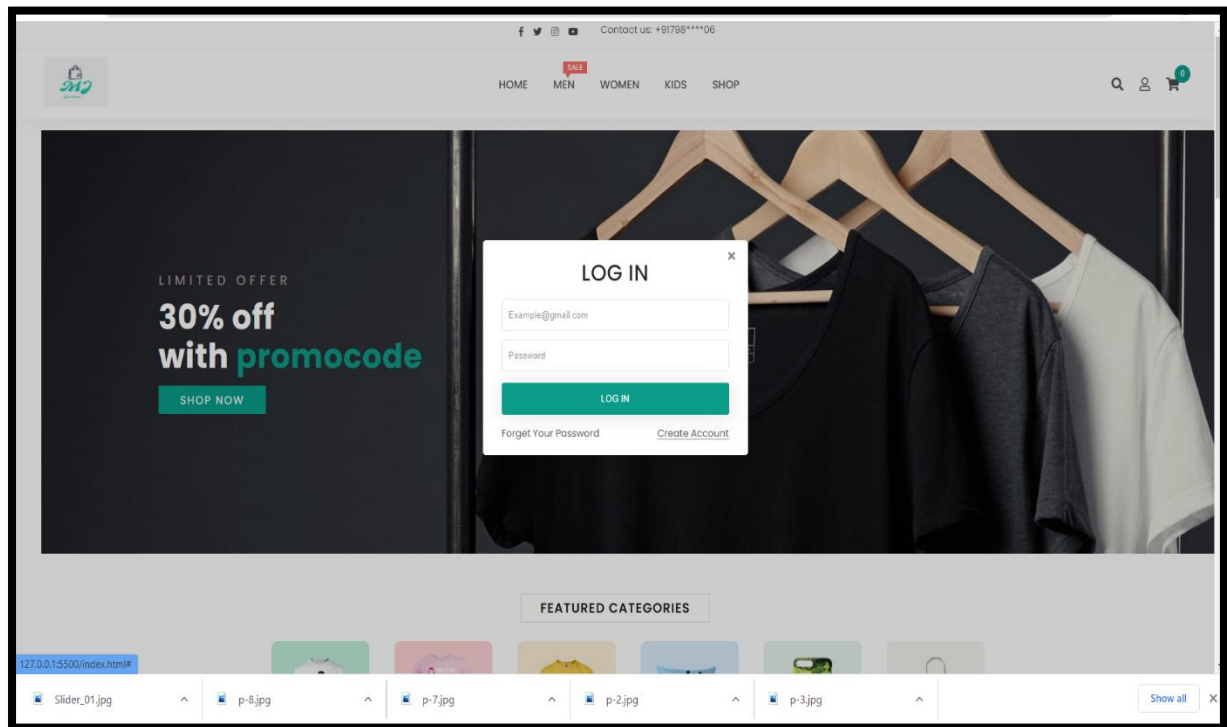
Contact us: +91798****06

MJ

SALE
HOME MEN WOMEN KIDS SHOP

0

LIMITED OFFER
30% off
with promocode
SHOP NOW

×
LOG IN
Exemple@gmail.com
Password
LOG IN
Forget Your Password
Create Account

FEATURED CATEGORIES

127.0.0.1:5500/index.html#

Slider_01.jpg
p-8.jpg
p-7.jpg
p-2.jpg
p-3.jpg
Show all